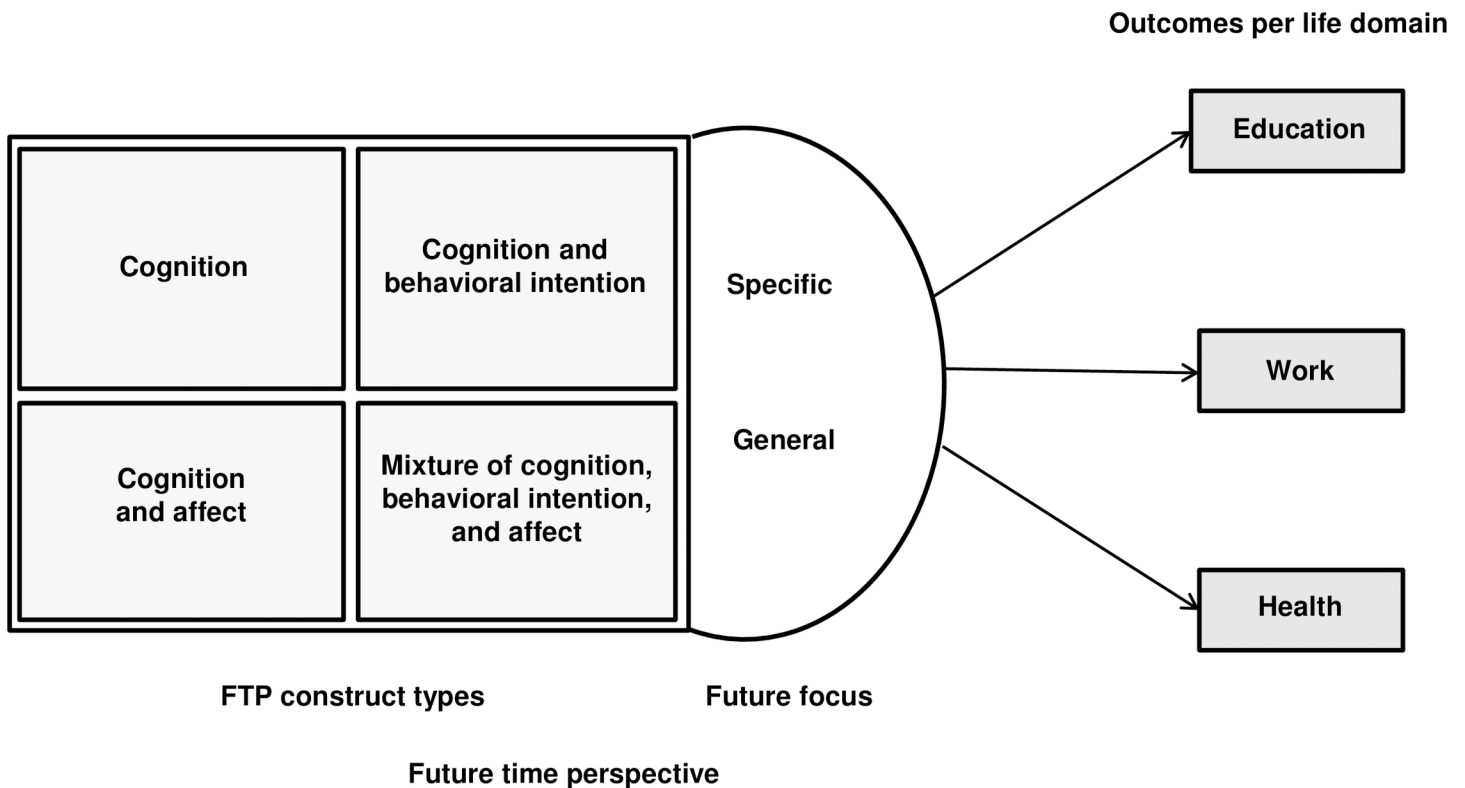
Outcomes per life domain

Cognition

Cognition and behavioral intention

Cognition and affect

Mixture of cognition, behavioral intention, and affect

Specific

General

Education

Work

Health

FTP construct types

Future focus

Future time perspective